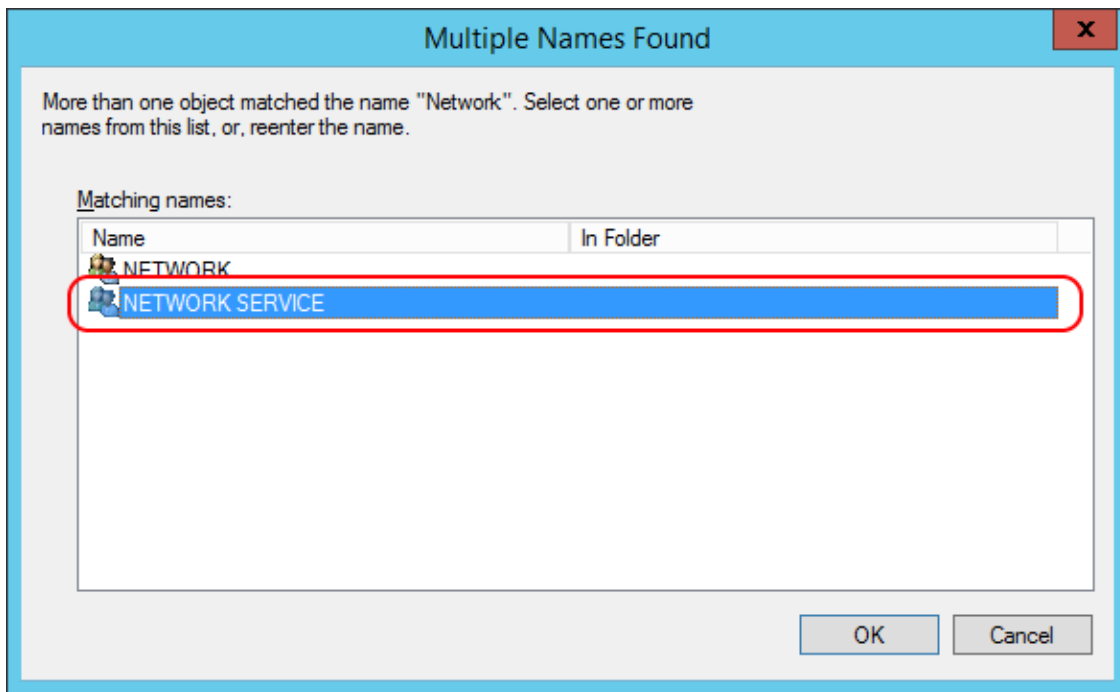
Multiple Names Found

x

More than one object matched the name "Network". Select one or more names from this list, or, reenter the name.

Matching names:

| Name | In Folder |
|---|---|
| NETWORK | |
| NETWORK SERVICE | |

OK

Cancel